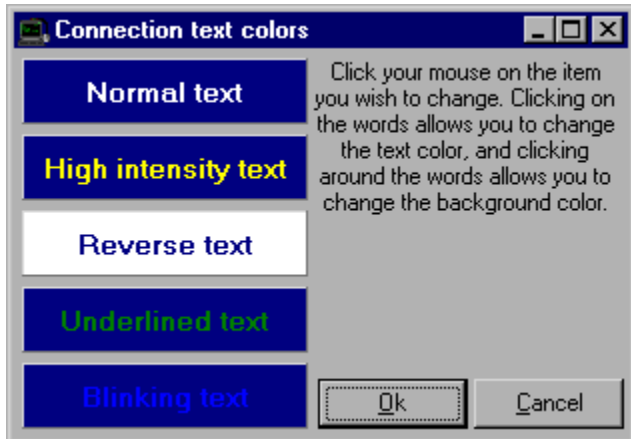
Connection text colors

Normal text

High intensity text

Reverse text

Underlined text

Blinking text

Click your mouse on the item you wish to change. Clicking on the words allows you to change the text color, and clicking around the words allows you to change the background color.

Ok

Cancel